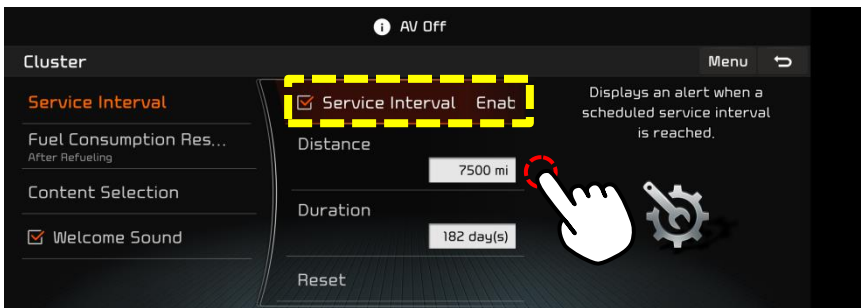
AV Off

Cluster

Menu

Service Interval

Fuel Consumption Res...
After Refueling

Content Selection

Welcome Sound

Service Interval Enat

Distance

7500 mi

Duration

182 day(s)

Reset

Displays an alert when a scheduled service interval is reached.